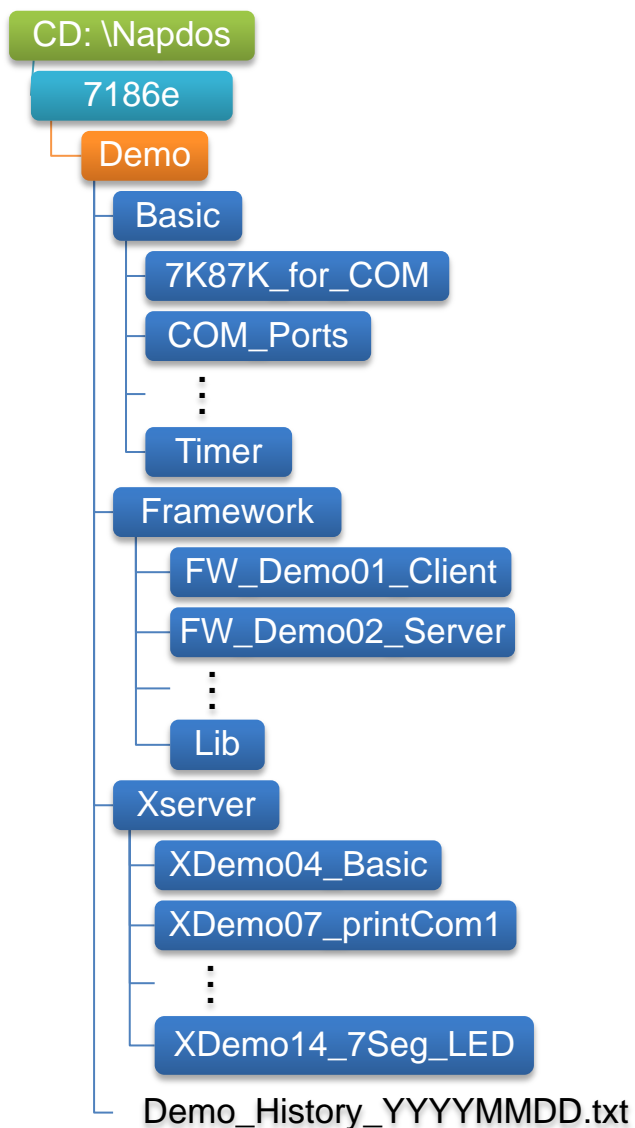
CD: \Napdos

7186e

Demo

Basic

7K87K_for_COM

COM_Ports

⋮

Timer

Framework

FW_Demo01_Client

FW_Demo02_Server

⋮

Lib

Xserver

XDemo04_Basic

XDemo07_printCom1

⋮

XDemo14_7Seg_LED

Demo_History_YYYYMMDD.txt